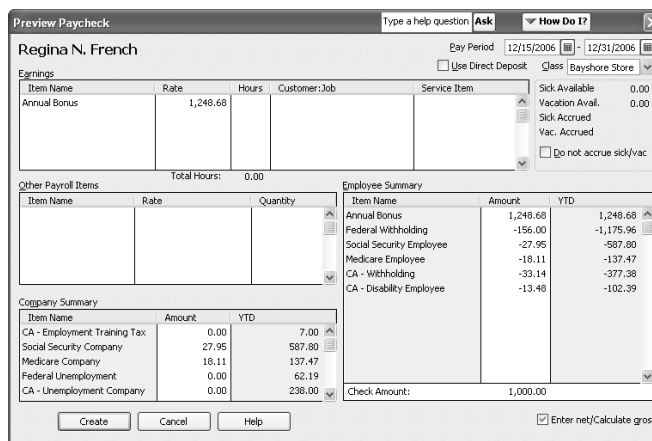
Preview Paycheck

Type a help question Ask

How Do I?

Regina N. French

Pay Period 12/15/2006 - 12/31/2006

Use Direct Deposit Class Bayshore Store

Earnings

| Item Name | Rate | Hours | Customer:Job | Service Item |
|---|---|---|---|---|
| Annual Bonus | 1,248.68 | | | |

Total Hours: 0.00

Sick Available 0.00
Vacation Avail. 0.00
Sick Accrued
Vac. Accrued

Do not accrue sick/vac

Other Payroll Items

| Item Name | Rate | Quantity |
|---|---|---|

Employee Summary

| Item Name | Amount | YTD |
|---|---|---|
| Annual Bonus | 1,248.68 | 1,248.68 |
| Federal Withholding | -156.00 | -1,175.96 |
| Social Security Employee | -27.95 | -587.80 |
| Medicare Employee | -18.11 | -137.47 |
| CA - Withholding | -33.14 | -377.38 |
| CA - Disability Employee | -13.48 | -102.39 |

Check Amount: 1,000.00

Company Summary

| Item Name | Amount | YTD |
|---|---|---|
| CA - Employment Training Tax | 0.00 | 7.00 |
| Social Security Company | 27.95 | 587.80 |
| Medicare Company | 18.11 | 137.47 |
| Federal Unemployment | 0.00 | 62.19 |
| CA - Unemployment Company | 0.00 | 238.00 |

Create Cancel Help

Enter net/Calculate gros